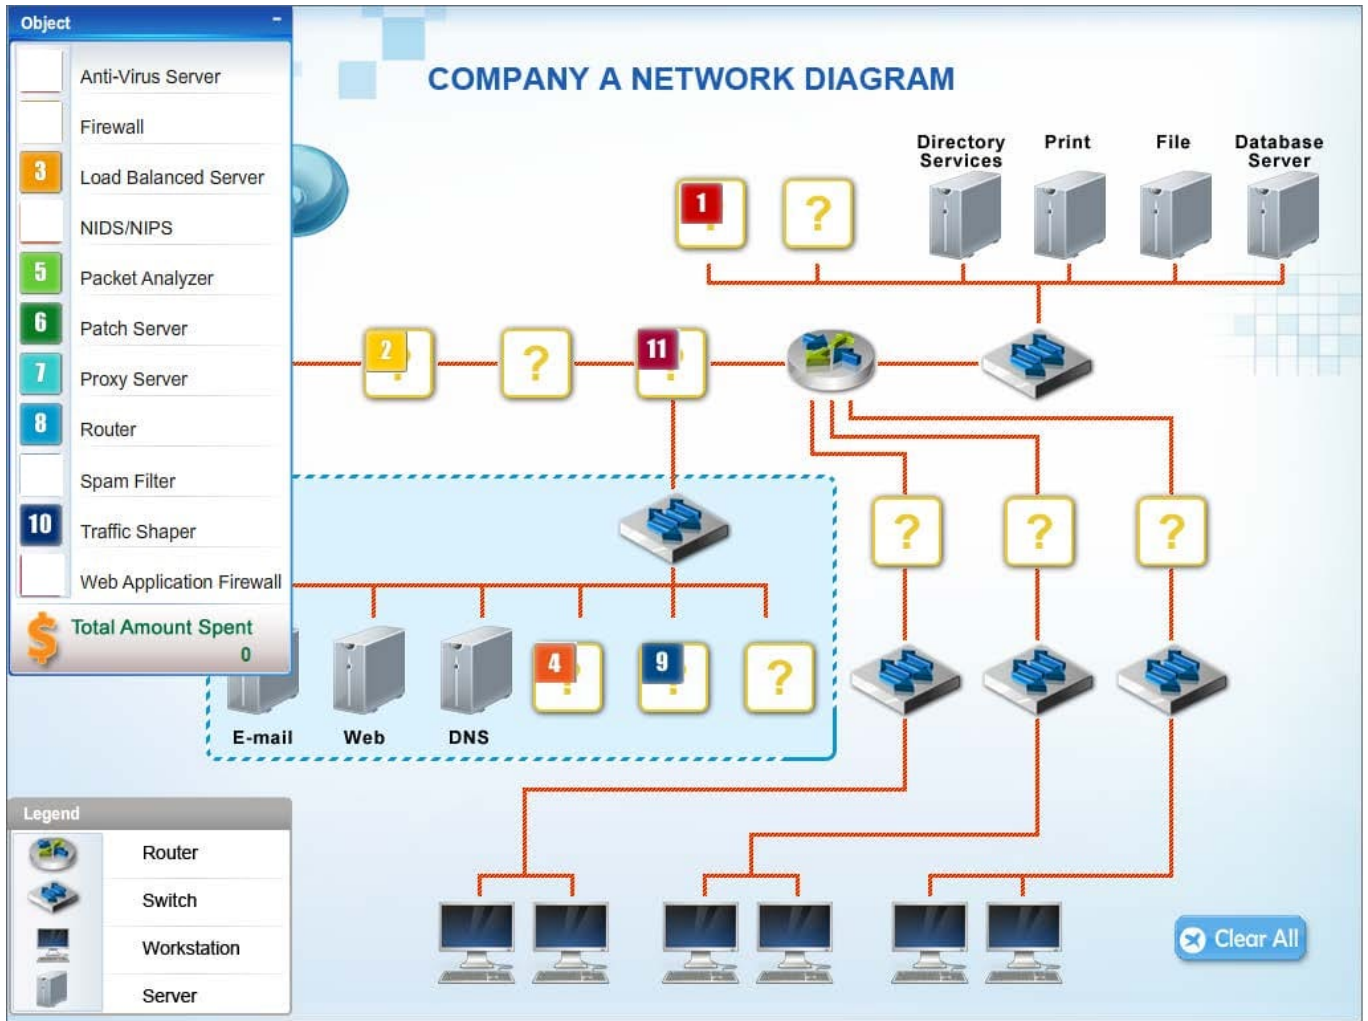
Object

Anti-Virus Server
Firewall
3 Load Balanced Server
NIDS/NIPS
5 Packet Analyzer
6 Patch Server
7 Proxy Server
8 Router
Spam Filter
10 Traffic Shaper
Web Application Firewall

$ Total Amount Spent
0

COMPANY A NETWORK DIAGRAM

Directory Services
Print
File
Database Server

1
?
2
?
11
?
?
?
4
9
?

E-mail
Web
DNS

Legend
Router
Switch
Workstation
Server

Clear All